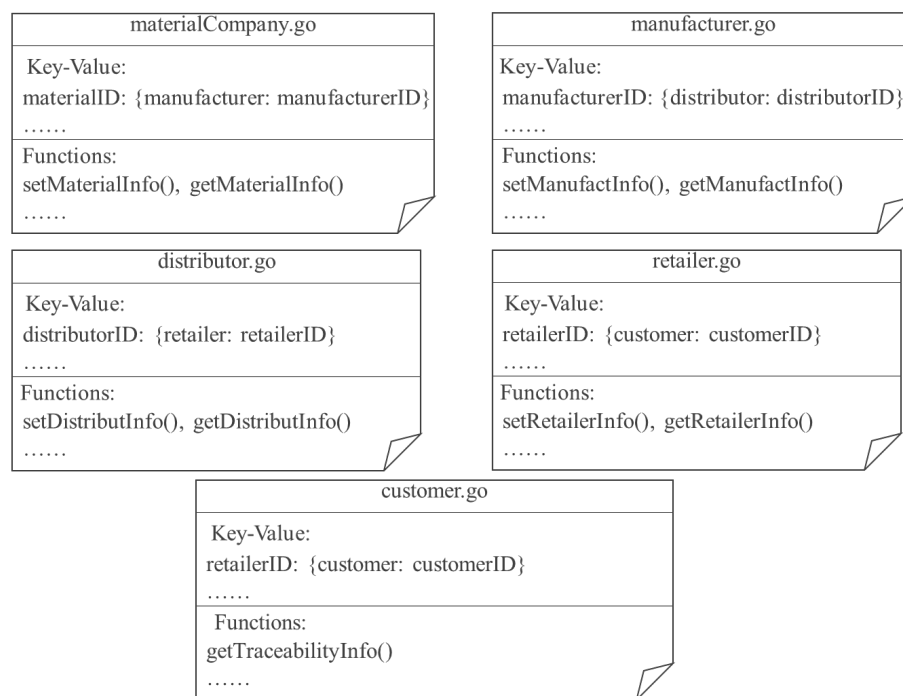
materialCompany.go

Key-Value:
materialID: {manufacturer: manufacturerID}
……

Functions:
setMaterialInfo(), getMaterialInfo()
……

manufacturer.go

Key-Value:
manufacturerID: {distributor: distributorID}
……

Functions:
setManufactInfo(), getManufactInfo()
……

distributor.go

Key-Value:
distributorID: {retailer: retailerID}
……

Functions:
setDistributInfo(), getDistributInfo()
……

retailer.go

Key-Value:
retailerID: {customer: customerID}
……

Functions:
setRetailerInfo(), getRetailerInfo()
……

customer.go

Key-Value:
retailerID: {customer: customerID}
……

Functions:
getTraceabilityInfo()
……